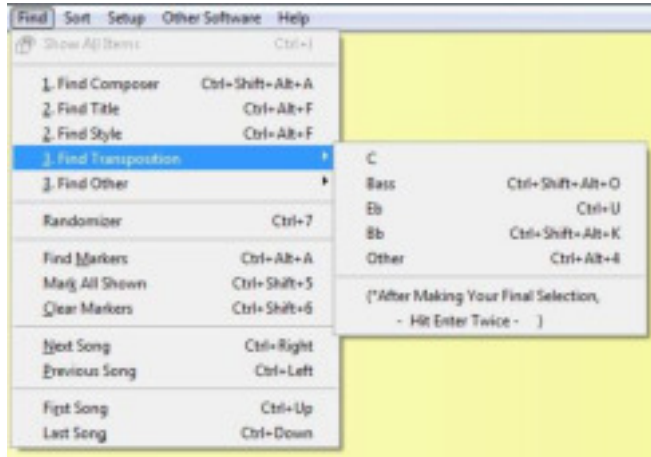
Find Sort Setup Other Software Help

Show All Items Ctrl+I

1. Find Composer Ctrl+Shift+Alt+A
2. Find Title Ctrl+Alt+F
2. Find Style Ctrl+Alt+F
3. Find Transposition
3. Find Other

Randomizer Ctrl+7

Find Markers Ctrl+Alt+A
Mark All Shown Ctrl+Shift+5
Clear Markers Ctrl+Shift+6

Next Song Ctrl+Right
Previous Song Ctrl+Left

First Song Ctrl+Up
Last Song Ctrl+Down

C
Bass Ctrl+Shift+Alt+O
Eb Ctrl+U
Bb Ctrl+Shift+Alt+K
Other Ctrl+Alt+4

(*After Making Your Final Selection,
- Hit Enter Twice - )